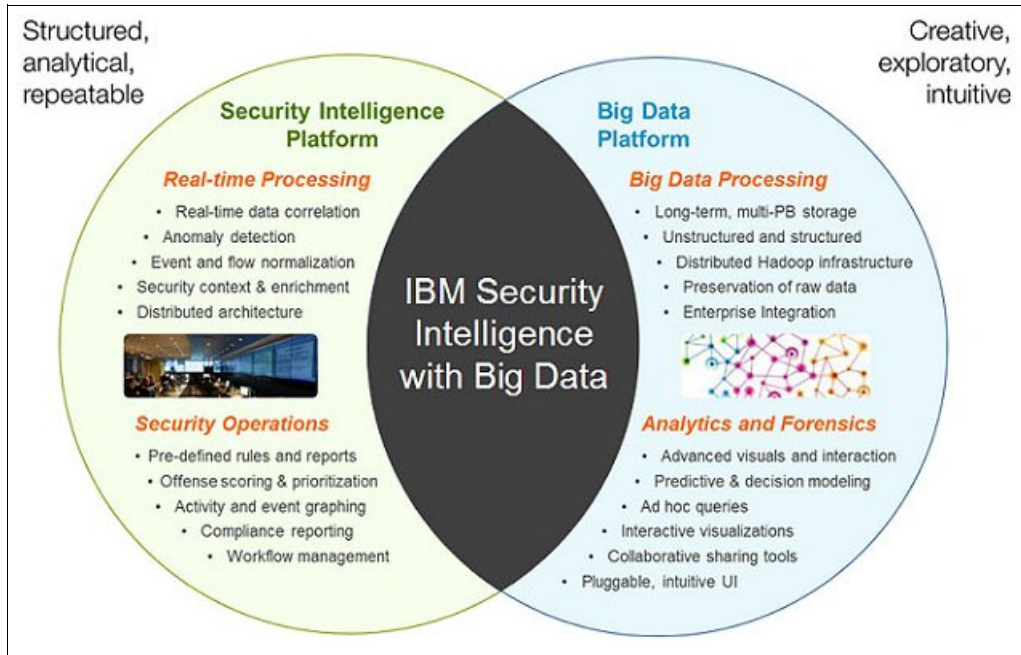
Structured, analytical, repeatable

Creative, exploratory, intuitive

Security Intelligence Platform

Real-time Processing
• Real-time data correlation
• Anomaly detection
• Event and flow normalization
• Security context & enrichment
• Distributed architecture

Security Operations
• Pre-defined rules and reports
• Offense scoring & prioritization
• Activity and event graphing
• Compliance reporting
• Workflow management

IBM Security Intelligence with Big Data

Big Data Platform

Big Data Processing
• Long-term, multi-PB storage
• Unstructured and structured
• Distributed Hadoop infrastructure
• Preservation of raw data
• Enterprise Integration

Analytics and Forensics
• Advanced visuals and interaction
• Predictive & decision modeling
• Ad hoc queries
• Interactive visualizations
• Collaborative sharing tools
• Pluggable, intuitive UI